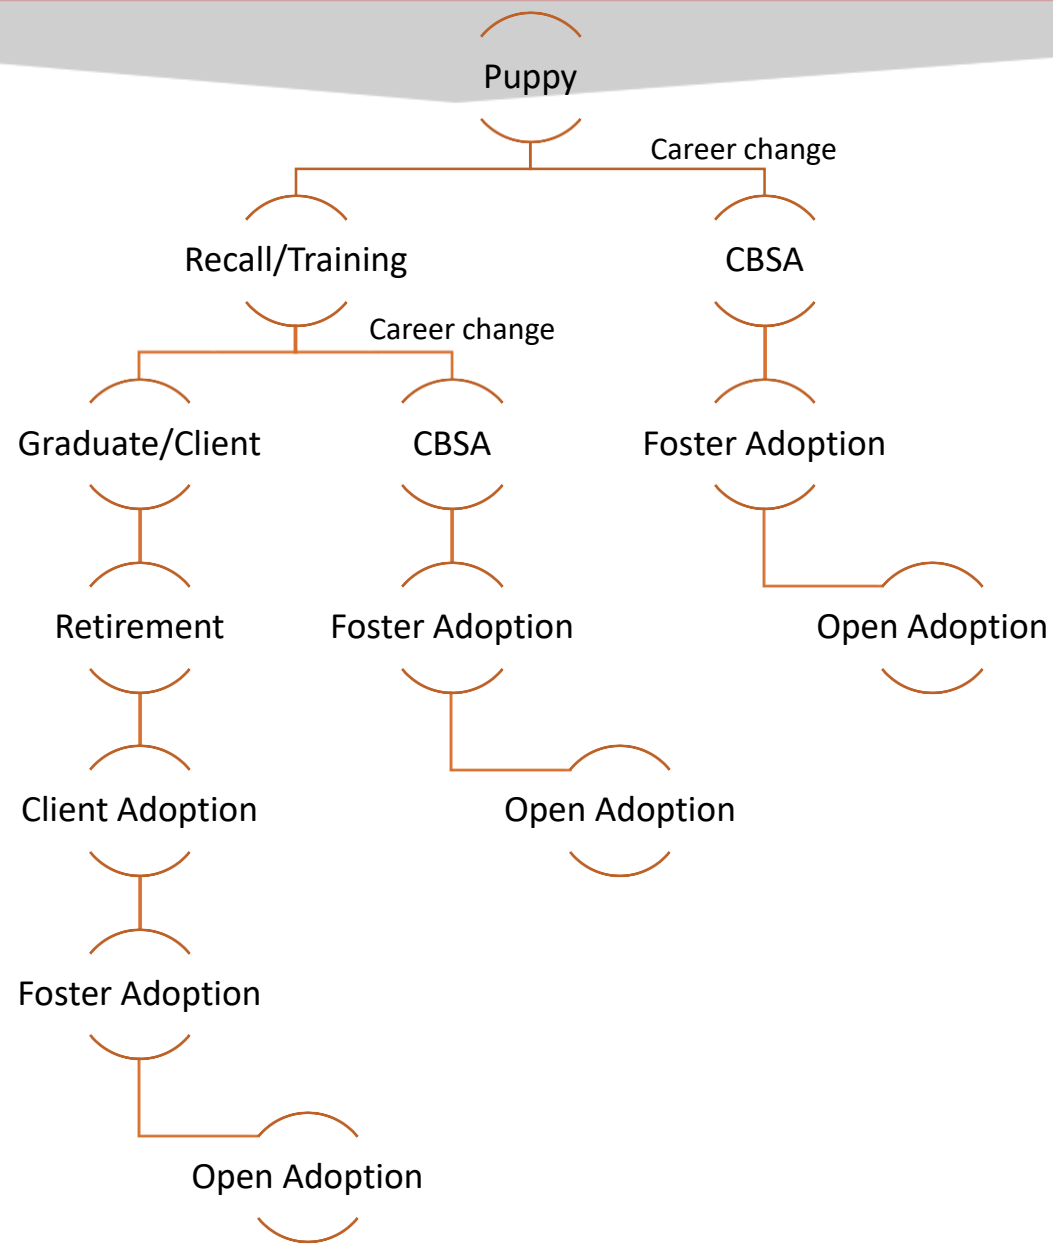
Puppy

Career change

Recall/Training

CBSA

Career change

Graduate/Client

CBSA

Foster Adoption

Retirement

Foster Adoption

Open Adoption

Client Adoption

Open Adoption

Foster Adoption

Open Adoption